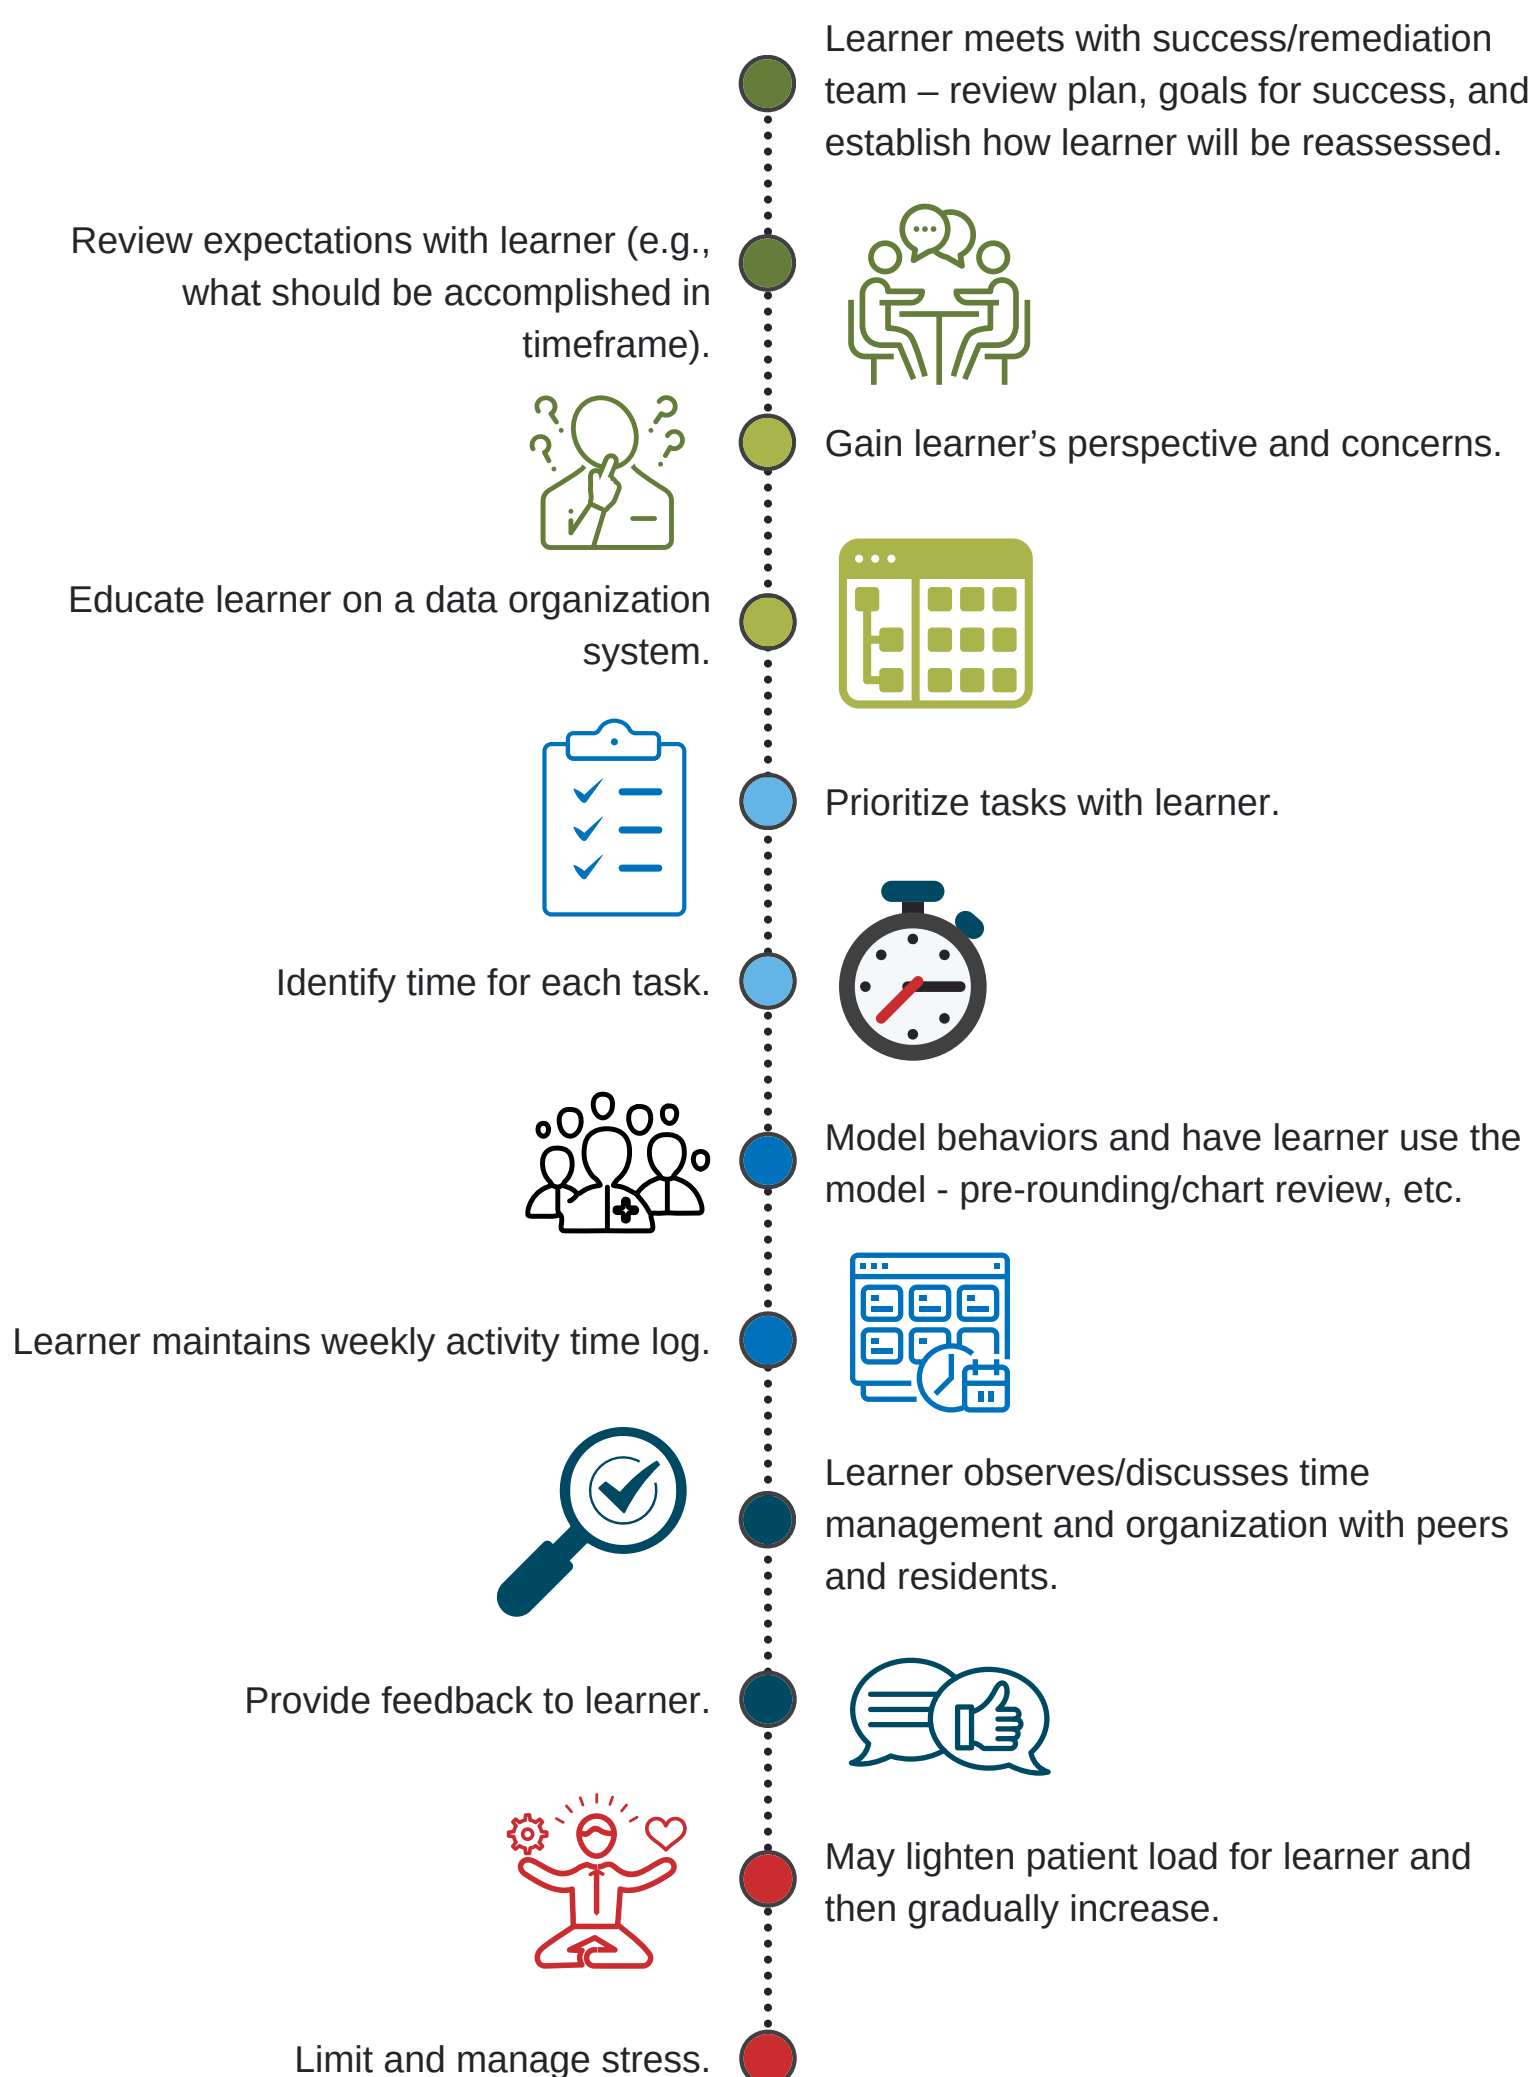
Learner meets with success/remediation team – review plan, goals for success, and establish how learner will be reassessed.

Review expectations with learner (e.g., what should be accomplished in timeframe).

Gain learner's perspective and concerns.

Educate learner on a data organization system.

Prioritize tasks with learner.

Identify time for each task.

Model behaviors and have learner use the model - pre-rounding/chart review, etc.

Learner maintains weekly activity time log.

Learner observes/discusses time management and organization with peers and residents.

Provide feedback to learner.

May lighten patient load for learner and then gradually increase.

Limit and manage stress.